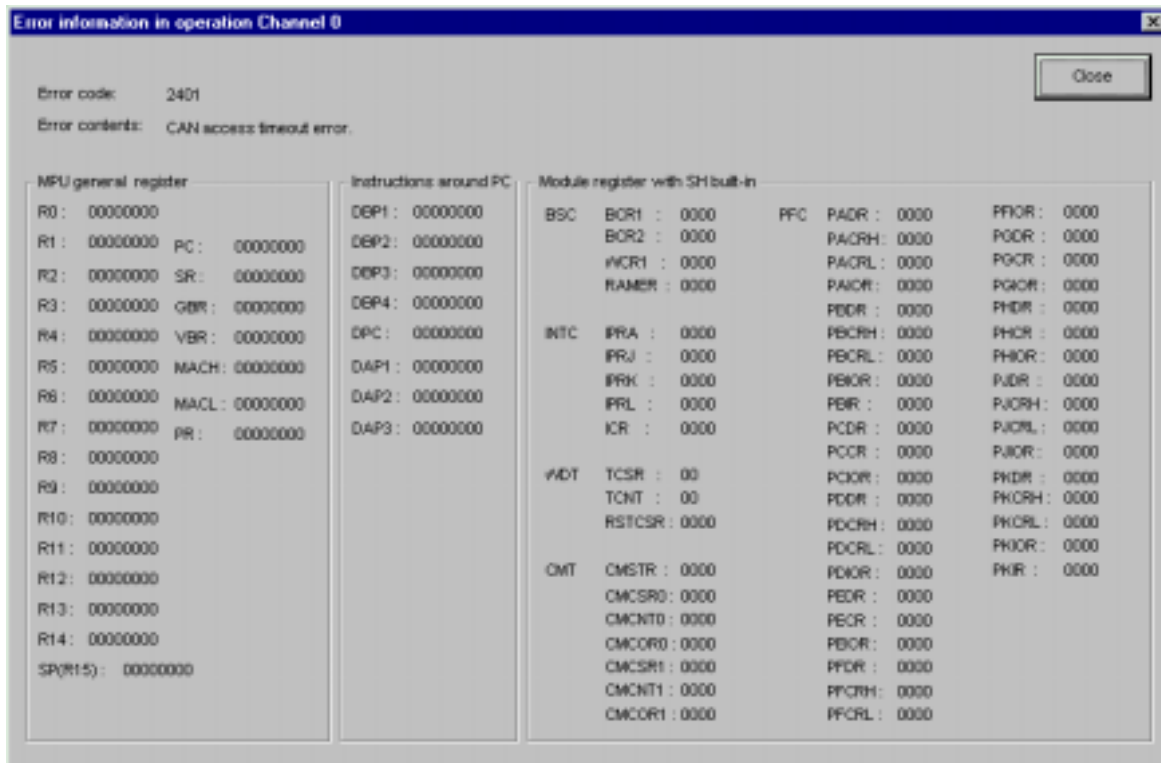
Error information in operation Channel 0

Close

Error code: 2401

Error contents: CAN access timeout error.

MPU general register

R0 : 00000000
R1 : 00000000
R2 : 00000000
R3 : 00000000
R4 : 00000000
R5 : 00000000
R6 : 00000000
R7 : 00000000
R8 : 00000000
R9 : 00000000
R10 : 00000000
R11 : 00000000
R12 : 00000000
R13 : 00000000
R14 : 00000000
SP(R15) : 00000000

PC : 00000000
SR : 00000000
GBR : 00000000
VBR : 00000000
MACH : 00000000
MACL : 00000000
PR : 00000000

Instructions around PC

DBP1 : 00000000
DBP2 : 00000000
DBP3 : 00000000
DBP4 : 00000000
DPC : 00000000
DAP1 : 00000000
DAP2 : 00000000
DAP3 : 00000000

Module register with SH built-in

BSC BCR1 : 0000
BCR2 : 0000
WCR1 : 0000
RAMER : 0000

INTC IPRA : 0000
IPRJ : 0000
IPRK : 0000
IPRL : 0000
ICR : 0000

WDT TCSR : 00
TCNT : 00
RSTCSR : 0000

CMT CMSTR : 0000
CMCSR0 : 0000
CMCNT0 : 0000
CMCOR0 : 0000
CMCSR1 : 0000
CMCNT1 : 0000
CMCOR1 : 0000

PFC PADR : 0000
PACRH : 0000
PACRL : 0000
PAIOR : 0000
PBDR : 0000
PBCRH : 0000
PBCRL : 0000
PBIOR : 0000
PBIR : 0000
PCDR : 0000
PCCR : 0000
PCIOR : 0000
PDDR : 0000
PDCRH : 0000
PDCRL : 0000
PDIOR : 0000
PEDR : 0000
PECR : 0000
PEIOR : 0000
PFDR : 0000
PFCRH : 0000
PFCRL : 0000

PFIOR : 0000
PGDR : 0000
PGCR : 0000
PGIOR : 0000
PHDR : 0000
PHCR : 0000
PHIOR : 0000
PJDR : 0000
PJCRH : 0000
PJCRL : 0000
PJIOR : 0000
PKDR : 0000
PKCRH : 0000
PKCRL : 0000
PKIOR : 0000
PKIR : 0000